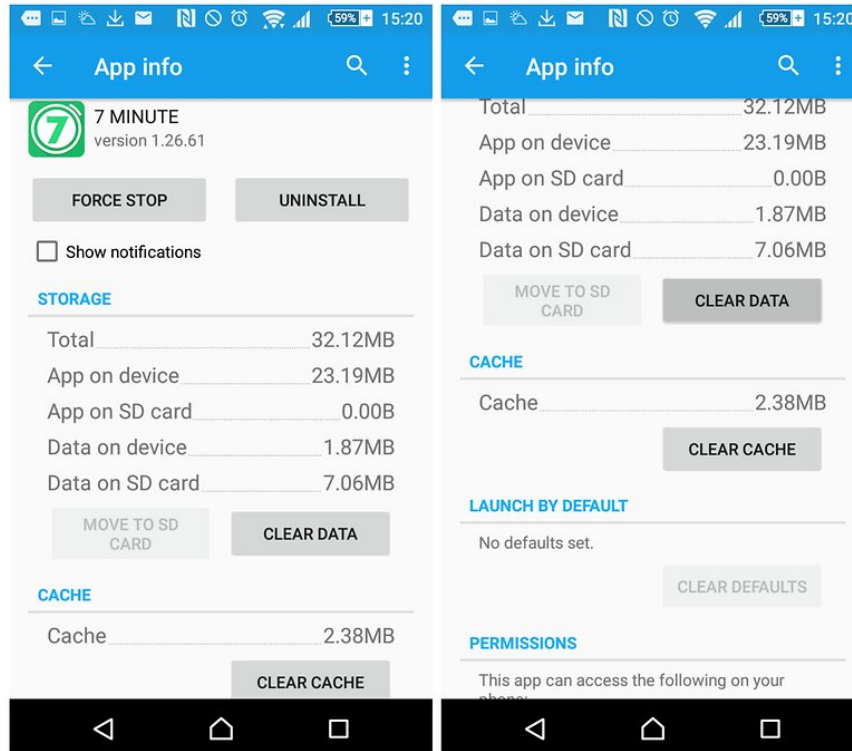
59% 15:20

App info

7 MINUTE
version 1.26.61

FORCE STOP

UNINSTALL

Show notifications

STORAGE

| | |
|---|---|
| Total | 32.12MB |
| App on device | 23.19MB |
| App on SD card | 0.00B |
| Data on device | 1.87MB |
| Data on SD card | 7.06MB |

MOVE TO SD CARD

CLEAR DATA

CACHE

Cache 2.38MB

CLEAR CACHE

59% 15:20

App info

| | |
|---|---|
| Total | 32.12MB |
| App on device | 23.19MB |
| App on SD card | 0.00B |
| Data on device | 1.87MB |
| Data on SD card | 7.06MB |

MOVE TO SD CARD

CLEAR DATA

CACHE

Cache 2.38MB

CLEAR CACHE

LAUNCH BY DEFAULT

No defaults set.

CLEAR DEFAULTS

PERMISSIONS

This app can access the following on your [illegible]